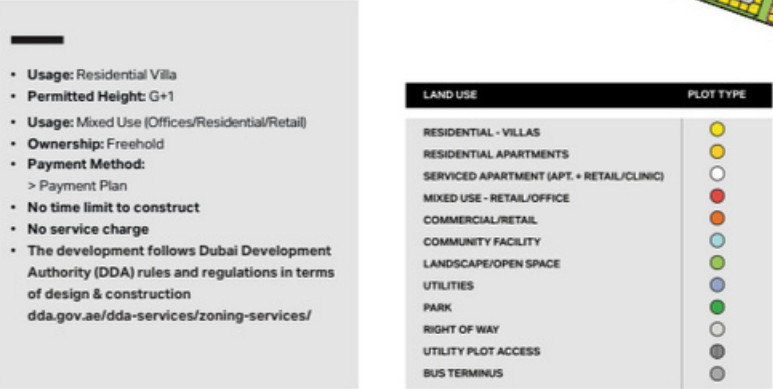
• **Usage:** Residential Villa
• **Permitted Height:** G+1
• **Usage:** Mixed Use (Offices/Residential/Retail)
• **Ownership:** Freehold
• **Payment Method:**
> Payment Plan
• **No time limit to construct**
• **No service charge**
• **The development follows Dubai Development Authority (DDA) rules and regulations in terms of design & construction dda.gov.ae/dda-services/zoning-services/**

| LAND USE | PLOT TYPE |
|---|---|
| RESIDENTIAL - VILLAS | |
| RESIDENTIAL APARTMENTS | |
| SERVICED APARTMENT (APT. + RETAIL/CLINIC) | |
| MIXED USE - RETAIL/OFFICE | |
| COMMERCIAL/RETAIL | |
| COMMUNITY FACILITY | |
| LANDSCAPE/OPEN SPACE | |
| UTILITIES | |
| PARK | |
| RIGHT OF WAY | |
| UTILITY PLOT ACCESS | |
| BUS TERMINUS | |